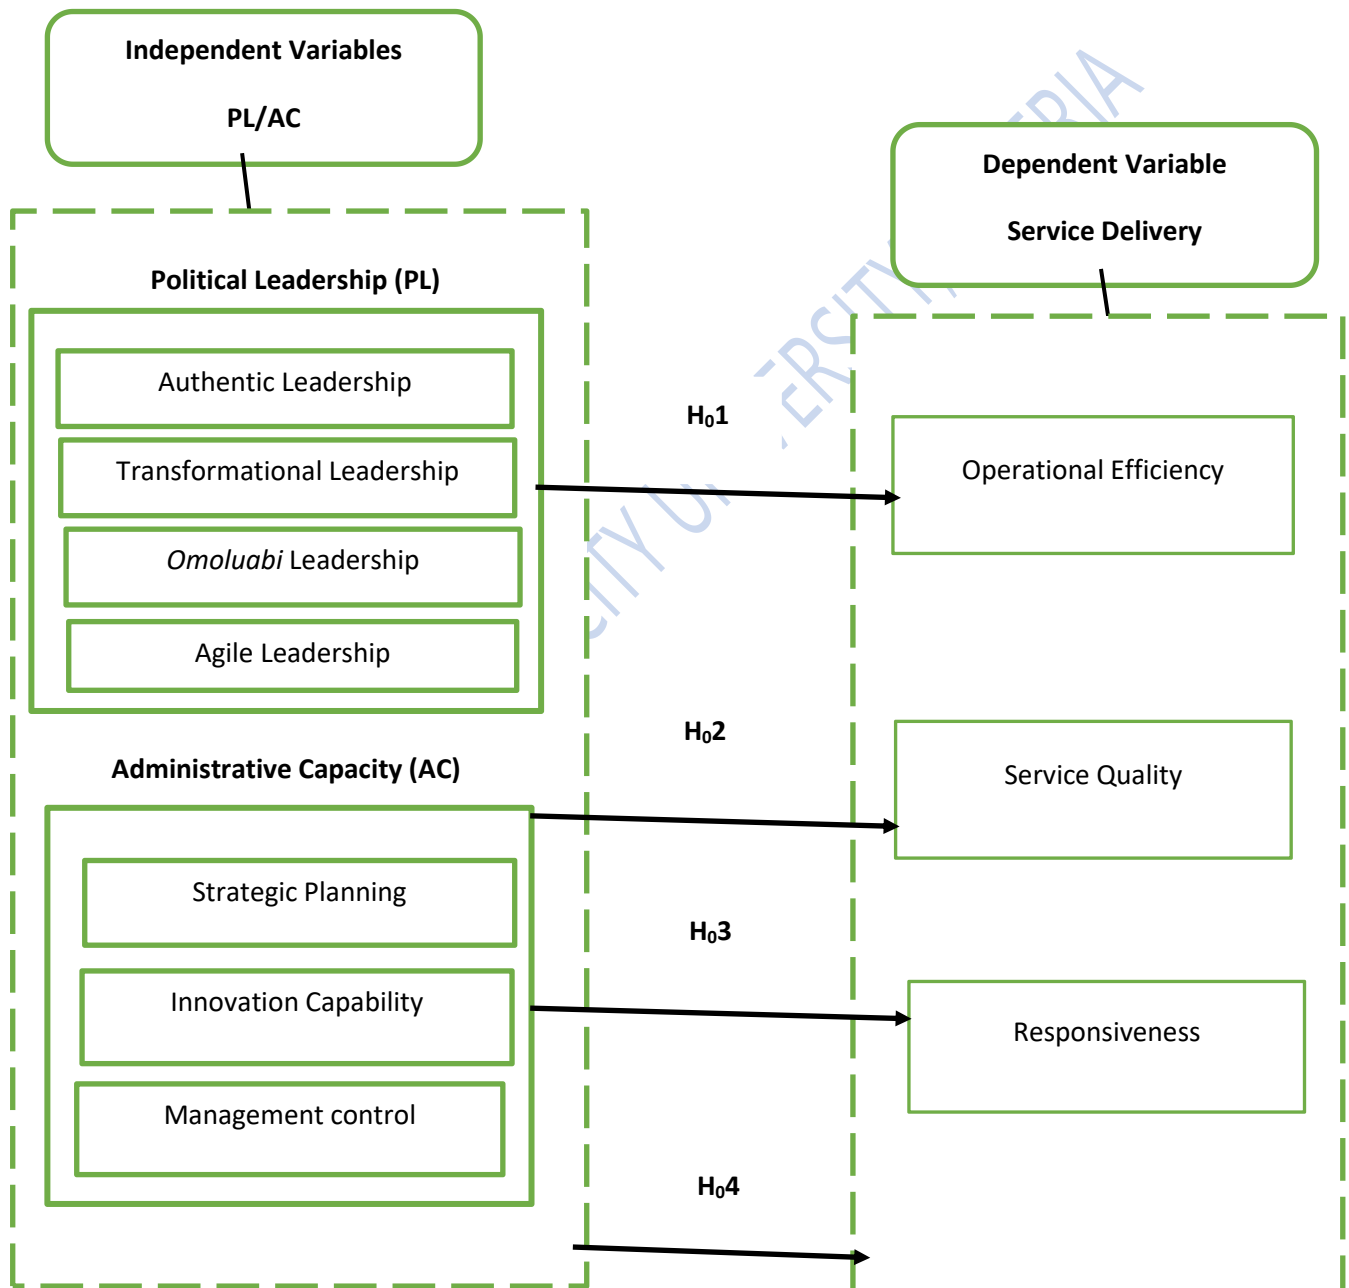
Independent Variables

PL/AC

Dependent Variable

Service Delivery

Political Leadership (PL)

Authentic Leadership

Transformational Leadership

*Omoluabi* Leadership

Agile Leadership

$H_01$

Operational Efficiency

$H_02$

Administrative Capacity (AC)

Service Quality

Strategic Planning

$H_03$

Innovation Capability

Responsiveness

Management control

$H_04$

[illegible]ERSITY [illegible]RIA